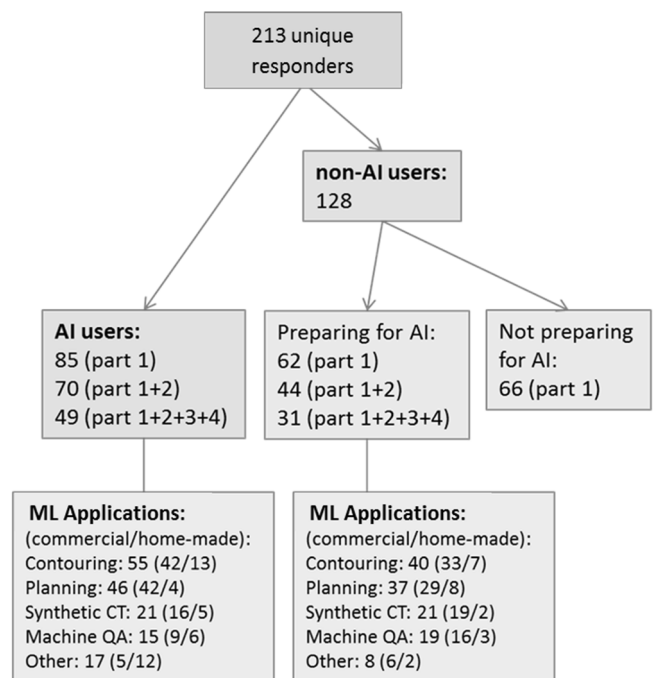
213 unique responders

non-AI users:
128

AI users:
85 (part 1)
70 (part 1+2)
49 (part 1+2+3+4)

Preparing for AI:
62 (part 1)
44 (part 1+2)
31 (part 1+2+3+4)

Not preparing for AI:
66 (part 1)

ML Applications:
(commercial/home-made):
Contouring: 55 (42/13)
Planning: 46 (42/4)
Synthetic CT: 21 (16/5)
Machine QA: 15 (9/6)
Other: 17 (5/12)

ML Applications:
(commercial/home-made):
Contouring: 40 (33/7)
Planning: 37 (29/8)
Synthetic CT: 21 (19/2)
Machine QA: 19 (16/3)
Other: 8 (6/2)